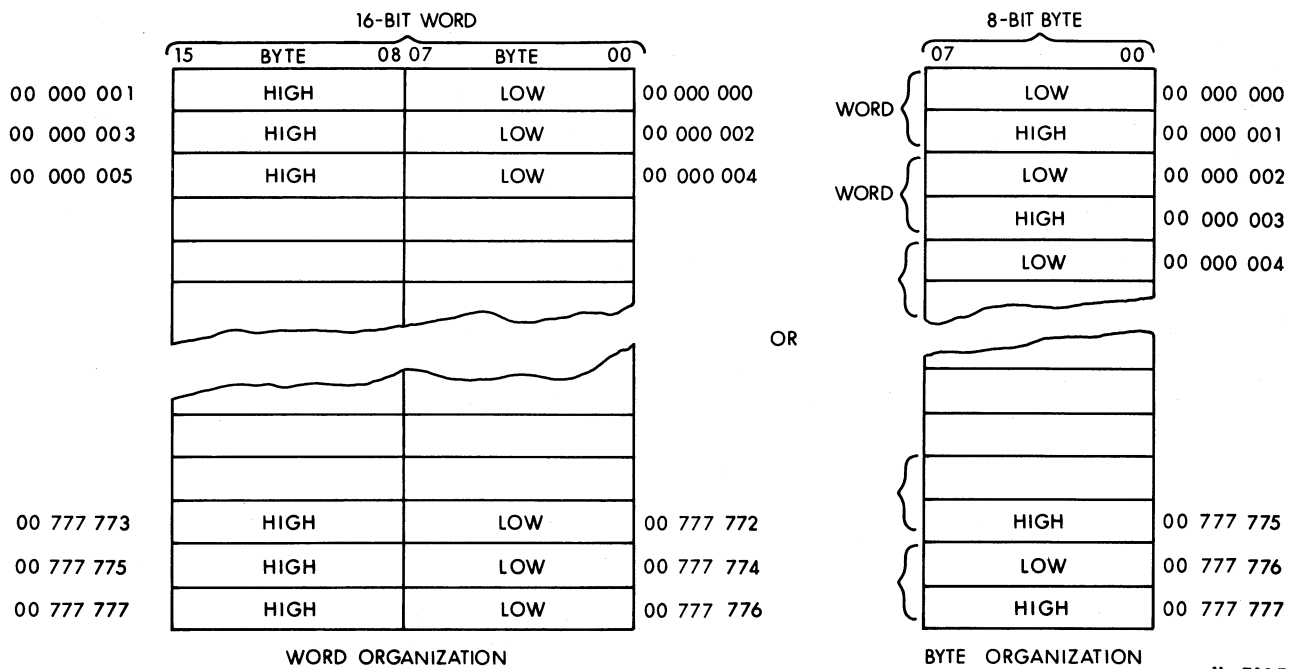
16-BIT WORD

| 15 BYTE 08 | 07 BYTE 00 |
|---|---|
| HIGH | LOW |

00 000 001 HIGH LOW 00 000 000
00 000 003 HIGH LOW 00 000 002
00 000 005 HIGH LOW 00 000 004

00 777 773 HIGH LOW 00 777 772
00 777 775 HIGH LOW 00 777 774
00 777 777 HIGH LOW 00 777 776

WORD ORGANIZATION

OR

8-BIT BYTE

07 00

WORD LOW 00 000 000
HIGH 00 000 001
WORD LOW 00 000 002
HIGH 00 000 003
LOW 00 000 004

HIGH 00 777 775
LOW 00 777 776
HIGH 00 777 777

BYTE ORGANIZATION